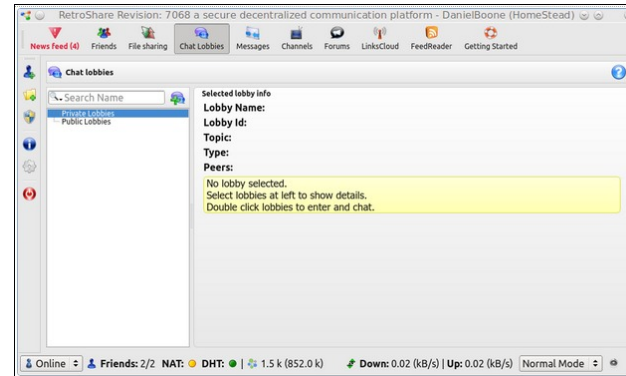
RetroShare Revision: 7068 a secure decentralized communication platform - DanielBoone (HomeStead)

News feed (4) Friends File sharing Chat Lobbies Messages Channels Forums LinksCloud FeedReader Getting Started

Chat lobbies

Search Name

Private Lobbies
Public Lobbies

Selected lobby info
Lobby Name:
Lobby Id:
Topic:
Type:
Peers:

No lobby selected.
Select lobbies at left to show details.
Double click lobbies to enter and chat.

Online | Friends: 2/2 NAT: | DHT: | 1.5 k (852.0 k) | Down: 0.02 (kB/s) | Up: 0.02 (kB/s) | Normal Mode